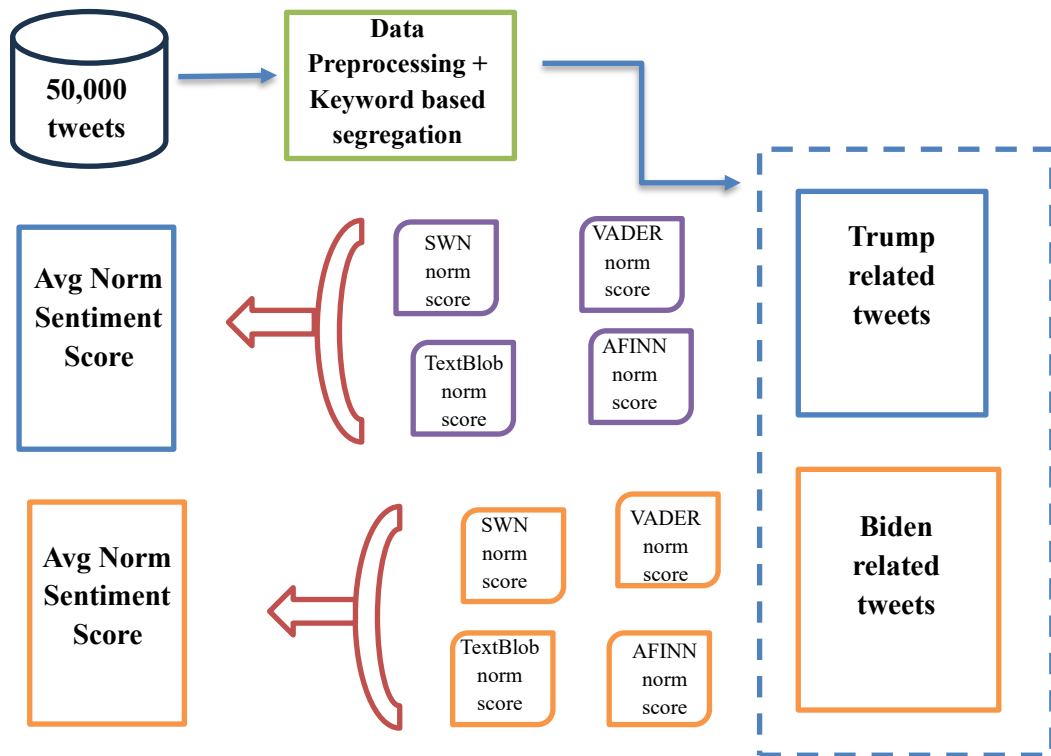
50,000 tweets

Data Preprocessing + Keyword based segregation

Trump related tweets

Biden related tweets

Avg Norm Sentiment Score

SWN norm score

VADER norm score

TextBlob norm score

AFINN norm score

Avg Norm Sentiment Score

SWN norm score

VADER norm score

TextBlob norm score

AFINN norm score